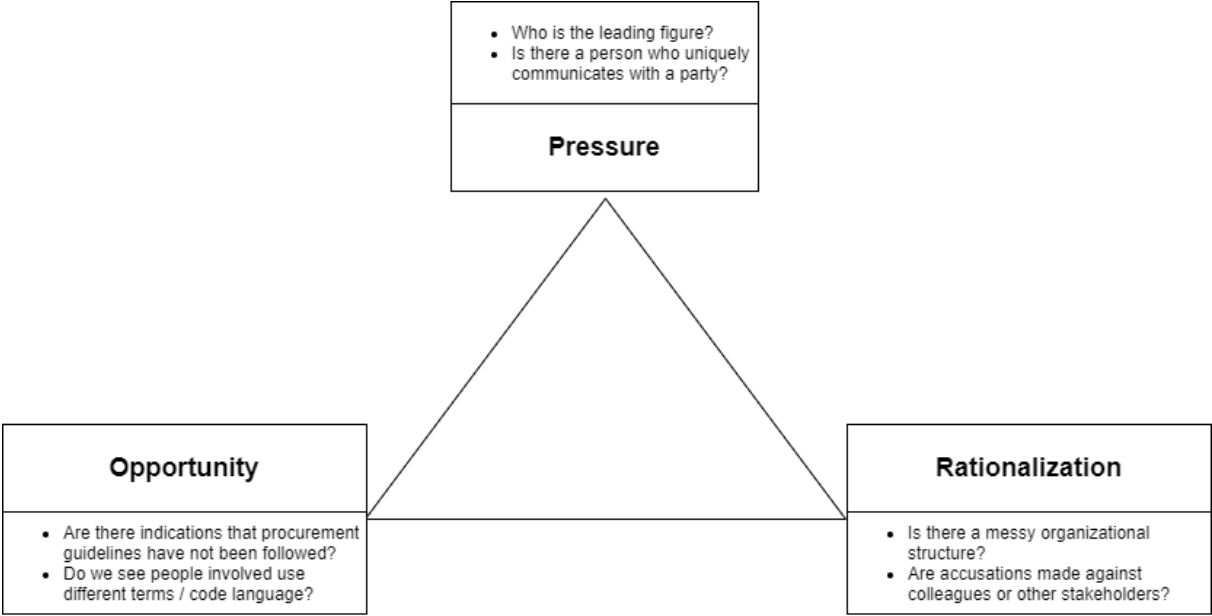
- Who is the leading figure?
- Is there a person who uniquely communicates with a party?

**Pressure**

**Opportunity**

- Are there indications that procurement guidelines have not been followed?
- Do we see people involved use different terms / code language?

**Rationalization**

- Is there a messy organizational structure?
- Are accusations made against colleagues or other stakeholders?